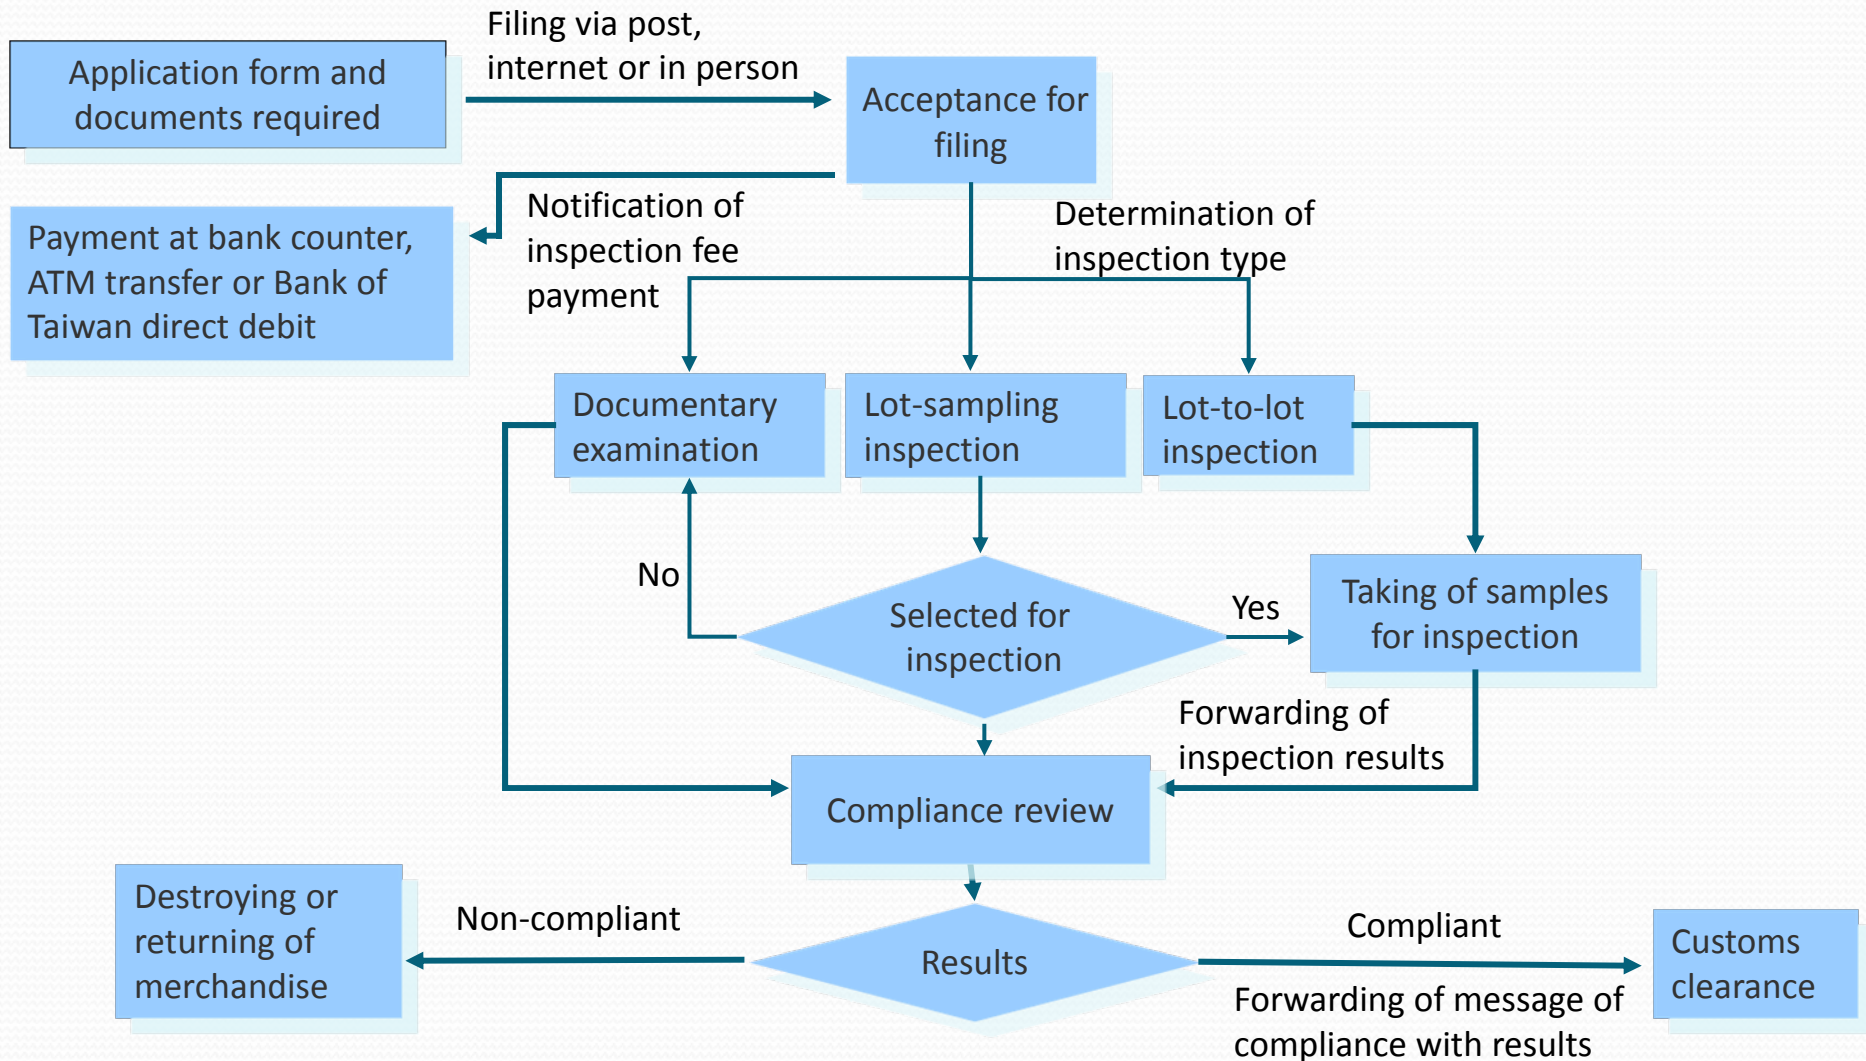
Application form and documents required

Filing via post, internet or in person

Acceptance for filing

Notification of inspection fee payment

Payment at bank counter, ATM transfer or Bank of Taiwan direct debit

Determination of inspection type

Documentary examination

Lot-sampling inspection

Lot-to-lot inspection

No

Selected for inspection

Yes

Taking of samples for inspection

Forwarding of inspection results

Compliance review

Destroying or returning of merchandise

Non-compliant

Results

Compliant

Customs clearance

Forwarding of message of compliance with results